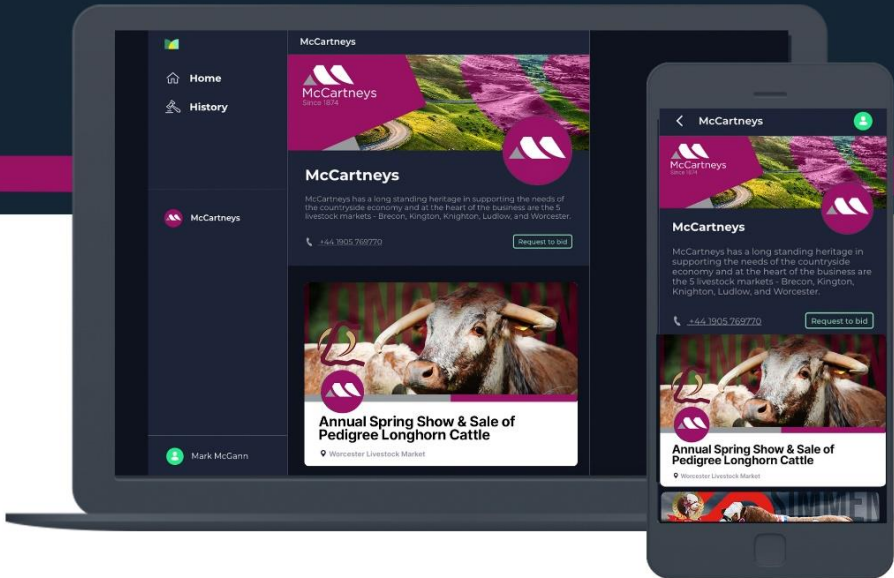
Home

History

McCartneys

Mark McGann

McCartneys

McCartneys
Since 1874

McCartneys

McCartneys has a long standing heritage in supporting the needs of the countryside economy and at the heart of the business are the 5 livestock markets - Brecon, Kington, Knighton, Ludlow, and Worcester.

+44 1905 769770

Request to bid

Annual Spring Show & Sale of Pedigree Longhorn Cattle

Worcester Livestock Market

McCartneys

McCartneys
Since 1874

McCartneys

McCartneys has a long standing heritage in supporting the needs of the countryside economy and at the heart of the business are the 5 livestock markets - Brecon, Kington, Knighton, Ludlow, and Worcester.

+44 1905 769770

Request to bid

Annual Spring Show & Sale of Pedigree Longhorn Cattle

Worcester Livestock Market